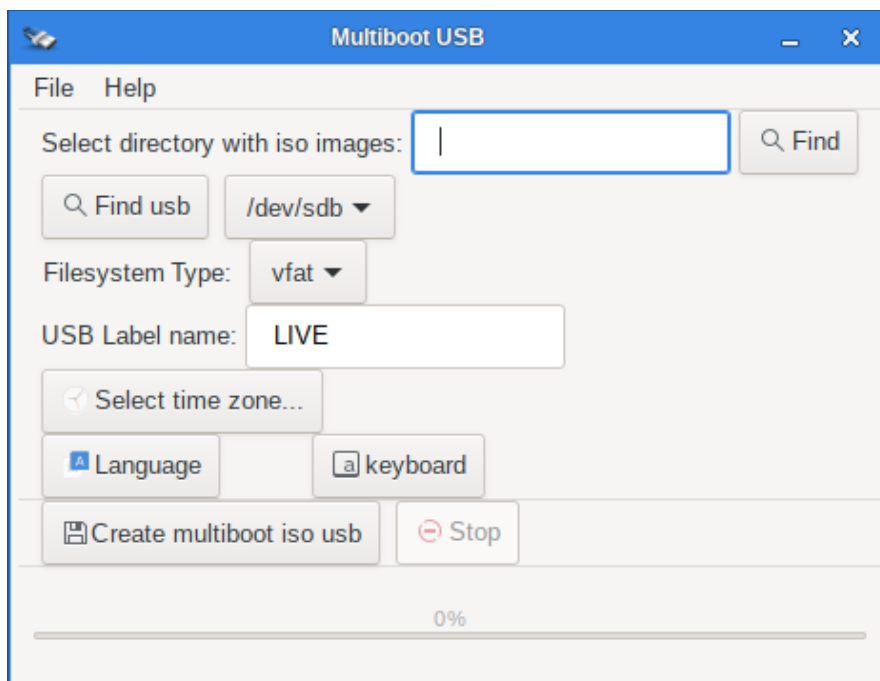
Multiboot USB

File Help

Select directory with iso images:

Find

Find usb

/dev/sdb

Filesystem Type: vfat

USB Label name: LIVE

Select time zone...

Language

keyboard

Create multiboot iso usb

Stop

0%